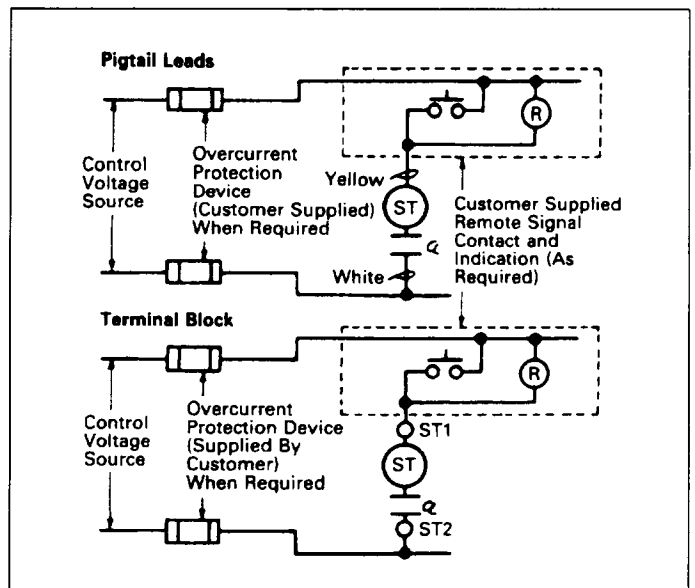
Pigtail Leads

Control Voltage Source

Overcurrent Protection Device (Customer Supplied) When Required

R

Yellow

ST

a

White

Customer Supplied Remote Signal Contact and Indication (As Required)

Terminal Block

R

Control Voltage Source

Overcurrent Protection Device (Supplied By Customer) When Required

ST1

ST

a

ST2